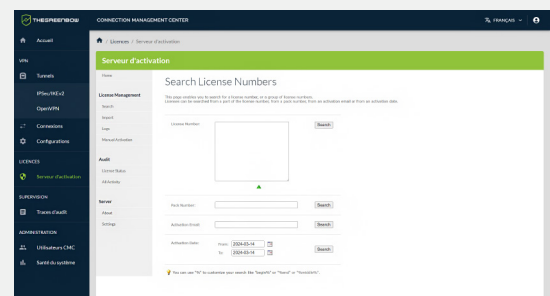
THEGREENBOW CONNECTION MANAGEMENT CENTER FRANÇAIS

Accueil

VPN

Tunnels

IPSec/IKEv2

OpenVPN

Connexions

Configurations

LICENCES

Serveur d'activation

SUPERVISION

Traces d'audit

ADMINISTRATION

Utilisateurs CMC

Santé du système

/ Licences / Serveur d'activation

Serveur d'activation

Home

License Management

Search

Import

Logs

Manual Activation

Audit

License Status

All Activity

Server

About

Settings

Search License Numbers

This page enables you to search for a license number, or a group of license numbers.
Licenses can be searched from a part of the license number, from a pack number, from an activation email or from an activation date.

License Number: Search

Pack Number: Search

Activation Email: Search

Activation Date: From: 2024-03-14 To: 2024-03-14 Search

You can use "%" to customize your search: like "beginf%" or "%end" or "%middle%".